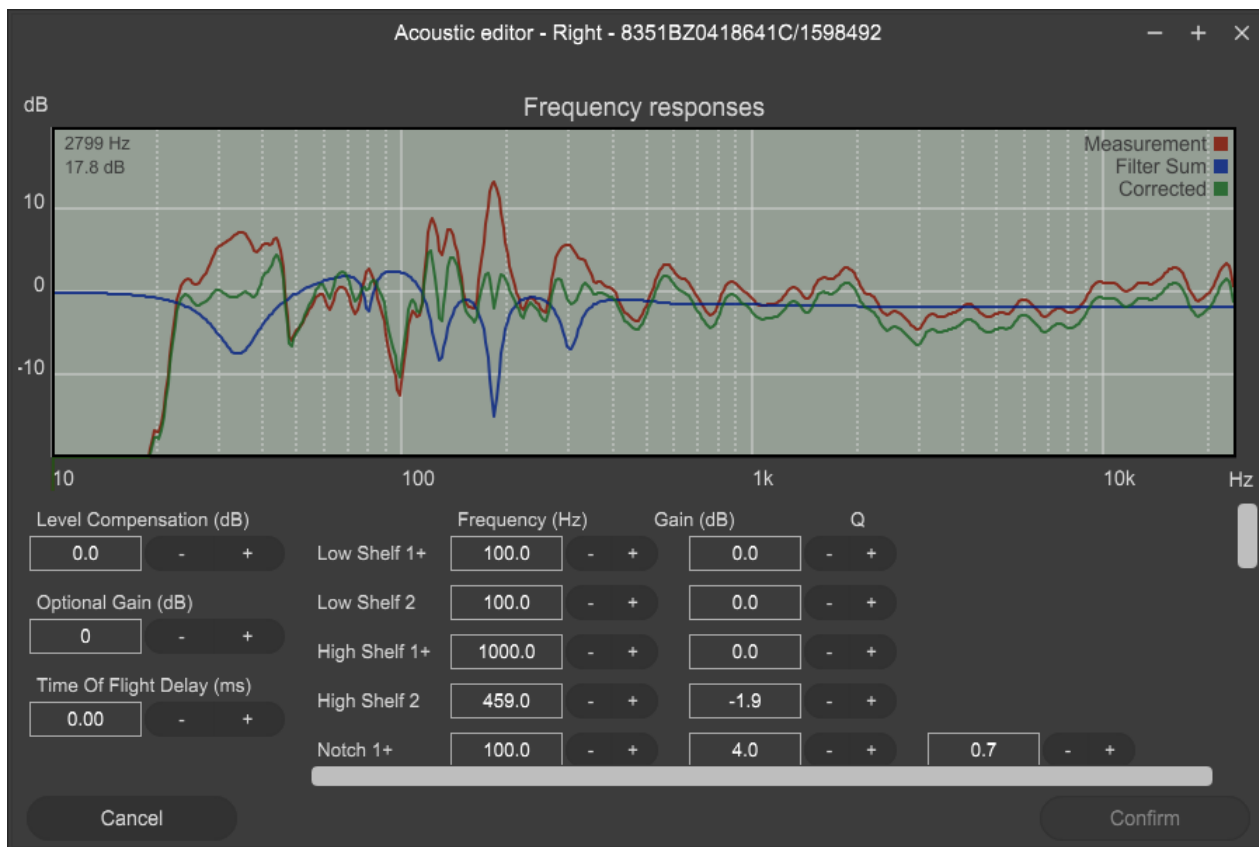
Acoustic editor - Right - 8351BZ0418641C/1598492

− + ×

dB

Frequency responses

2799 Hz
17.8 dB

Measurement
Filter Sum
Corrected

10
0
-10

10 100 1k 10k Hz

Level Compensation (dB)
0.0 - +

Optional Gain (dB)
0 - +

Time Of Flight Delay (ms)
0.00 - +

| | Frequency (Hz) | | Gain (dB) | | Q | |
|---|---|---|---|---|---|---|
| Low Shelf 1+ | 100.0 | - + | 0.0 | - + | | |
| Low Shelf 2 | 100.0 | - + | 0.0 | - + | | |
| High Shelf 1+ | 1000.0 | - + | 0.0 | - + | | |
| High Shelf 2 | 459.0 | - + | -1.9 | - + | | |
| Notch 1+ | 100.0 | - + | 4.0 | - + | 0.7 | - + |

Cancel

Confirm